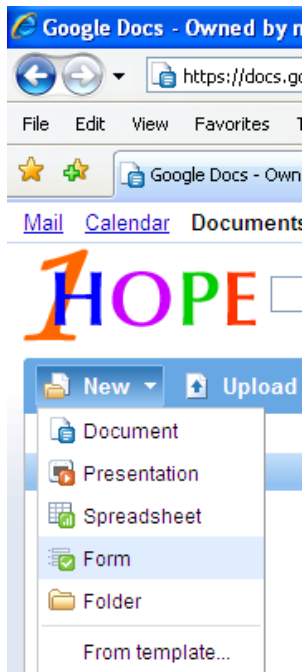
Google Docs - Owned by m

https://docs.go

File Edit View Favorites T

Google Docs - Own

Mail Calendar Documents

1HOPE

New Upload

Document

Presentation

Spreadsheet

Form

Folder

From template...